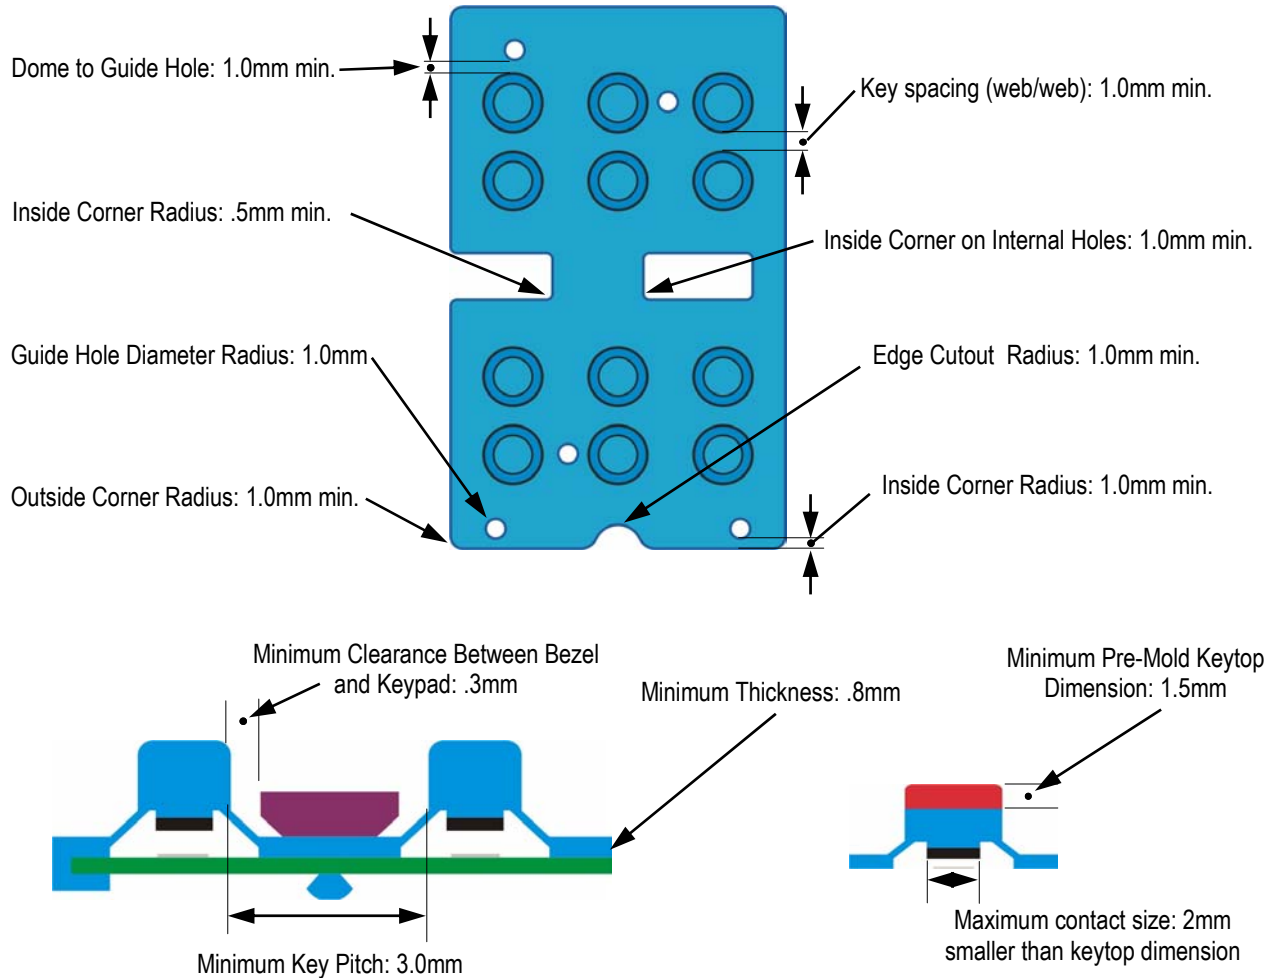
Dome to Guide Hole: 1.0mm min.

Key spacing (web/web): 1.0mm min.

Inside Corner Radius: .5mm min.

Inside Corner on Internal Holes: 1.0mm min.

Guide Hole Diameter Radius: 1.0mm

Edge Cutout Radius: 1.0mm min.

Outside Corner Radius: 1.0mm min.

Inside Corner Radius: 1.0mm min.

Minimum Clearance Between Bezel and Keypad: .3mm

Minimum Thickness: .8mm

Minimum Pre-Mold Keytop Dimension: 1.5mm

Maximum contact size: 2mm smaller than keytop dimension

Minimum Key Pitch: 3.0mm